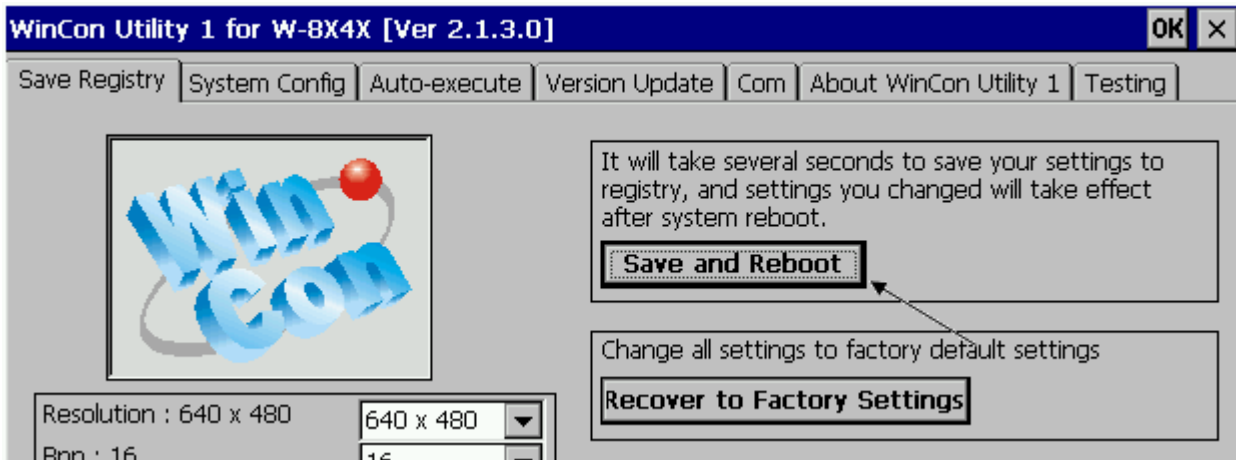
WinCon Utility 1 for W-8X4X [Ver 2.1.3.0]

OK ×

Save Registry | System Config | Auto-execute | Version Update | Com | About WinCon Utility 1 | Testing

Win Con

It will take several seconds to save your settings to registry, and settings you changed will take effect after system reboot.

Save and Reboot

Change all settings to factory default settings

Recover to Factory Settings

Resolution : 640 x 480

640 x 480

Bpp : 16

16